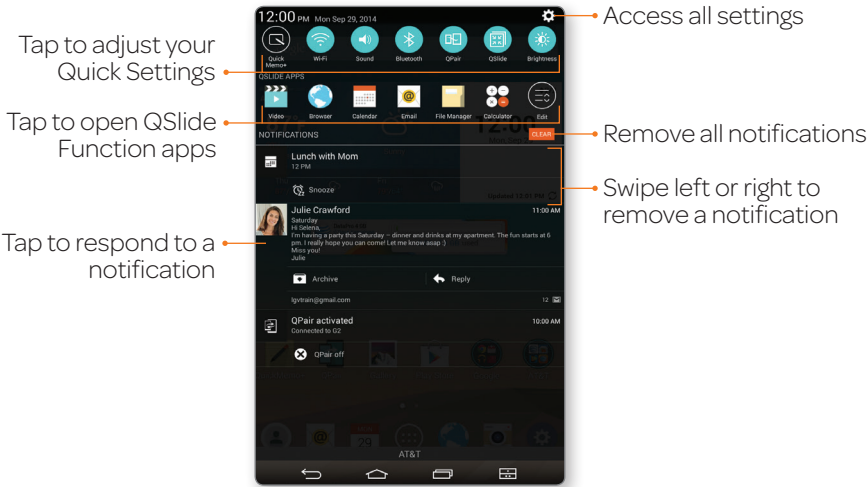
Tap to adjust your Quick Settings

Tap to open QSlide Function apps

Tap to respond to a notification

12:00 PM Mon Sep 29, 2014

Quick Memo+ Wi-Fi Sound Bluetooth QPair QSlide Brightness

QSLIDE APPS

Video Browser Calendar Email File Manager Calculator Edit

NOTIFICATIONS CLEAR

Lunch with Mom
12 PM

Snooze

Julie Crawford 11:00 AM
Saturday
Hi Selena,
I'm having a party this Saturday – dinner and drinks at my apartment. The fun starts at 6 PM. I really hope you can come! Let me know asap :)
Miss you!
Julie

Archive Reply

lgvtrain@gmail.com 12

QPair activated 10:00 AM
Connected to G2

QPair off

AT&T

Access all settings

Remove all notifications

Swipe left or right to remove a notification